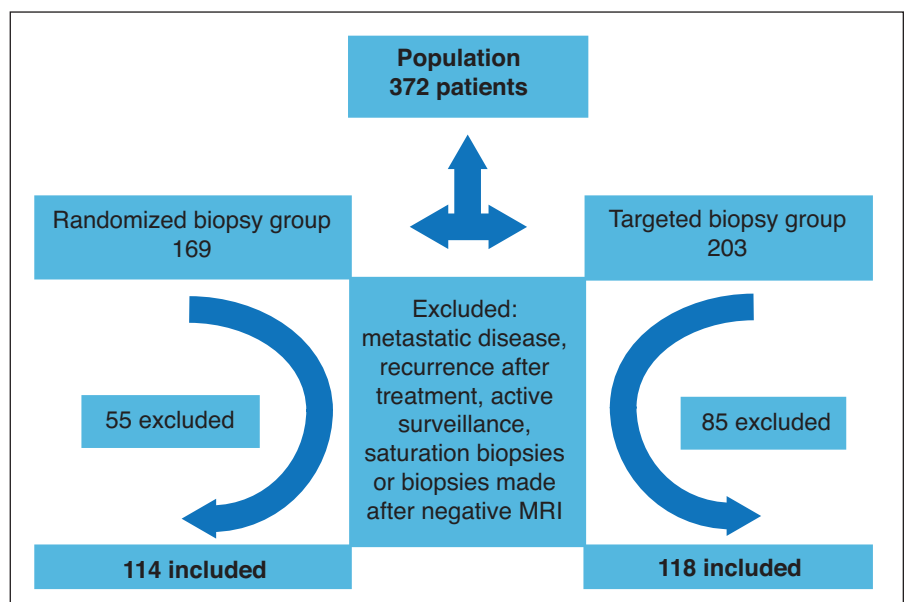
Population
372 patients

Randomized biopsy group
169

Targeted biopsy group
203

Excluded:
metastatic disease, recurrence after treatment, active surveillance, saturation biopsies or biopsies made after negative MRI

55 excluded

85 excluded

114 included

118 included